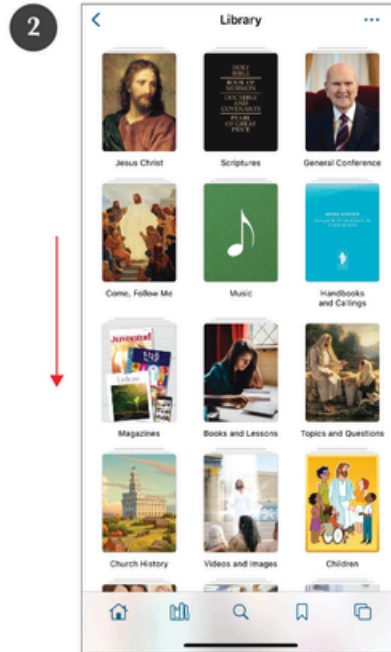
2

<

Library

...

HOLY BIBLE
BOOK OF MORMON
DOCTRINE AND COVENANTS
PEARL OF GREAT PRICE

Jesus Christ

Scriptures

General Conference

Come, Follow Me

Music

Handbooks and Callings

Magazines

Books and Lessons

Topics and Questions

Church History

Videos and Images

Children